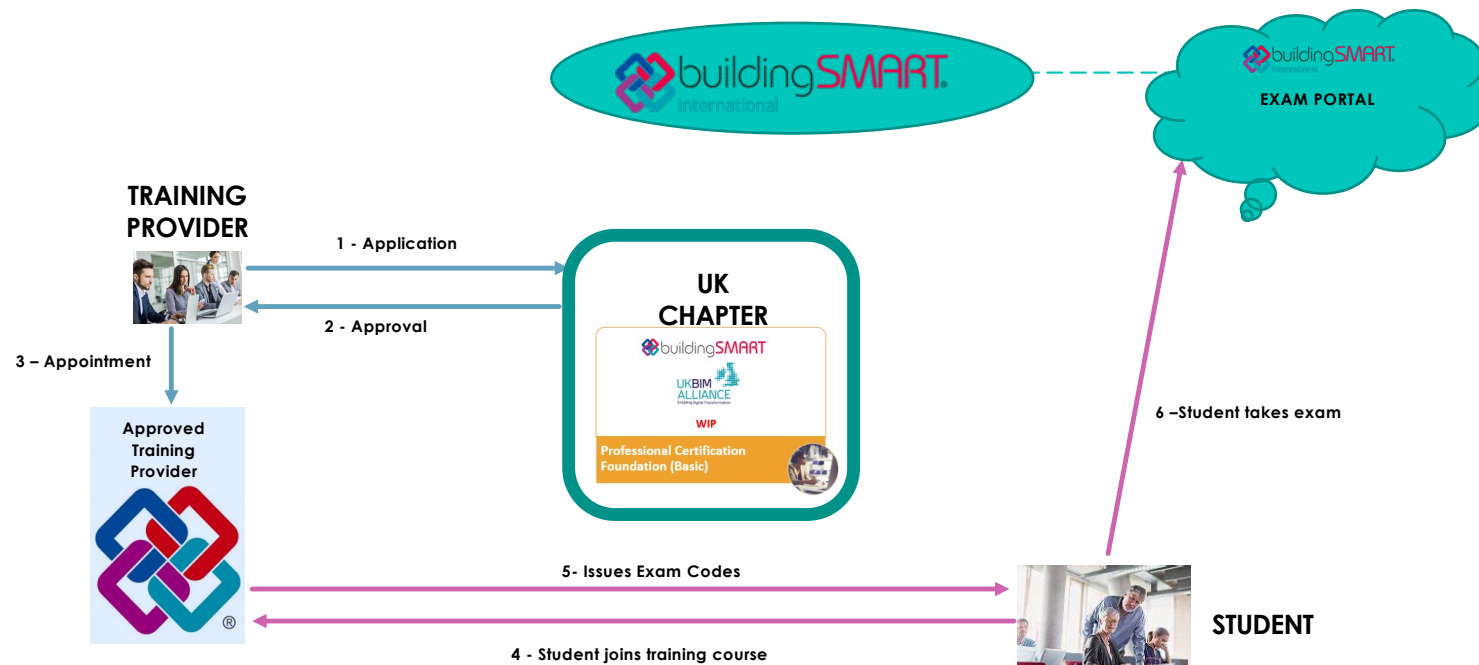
buildingSMART International

buildingSMART International

EXAM PORTAL

TRAINING PROVIDER

1 - Application

2 - Approval

UK CHAPTER

buildingSMART

UKBIM ALLIANCE Enabling Digital Transformation

WIP

Professional Certification Foundation (Basic)

3 – Appointment

Approved Training Provider

®

6 –Student takes exam

5- Issues Exam Codes

STUDENT

4 - Student joins training course